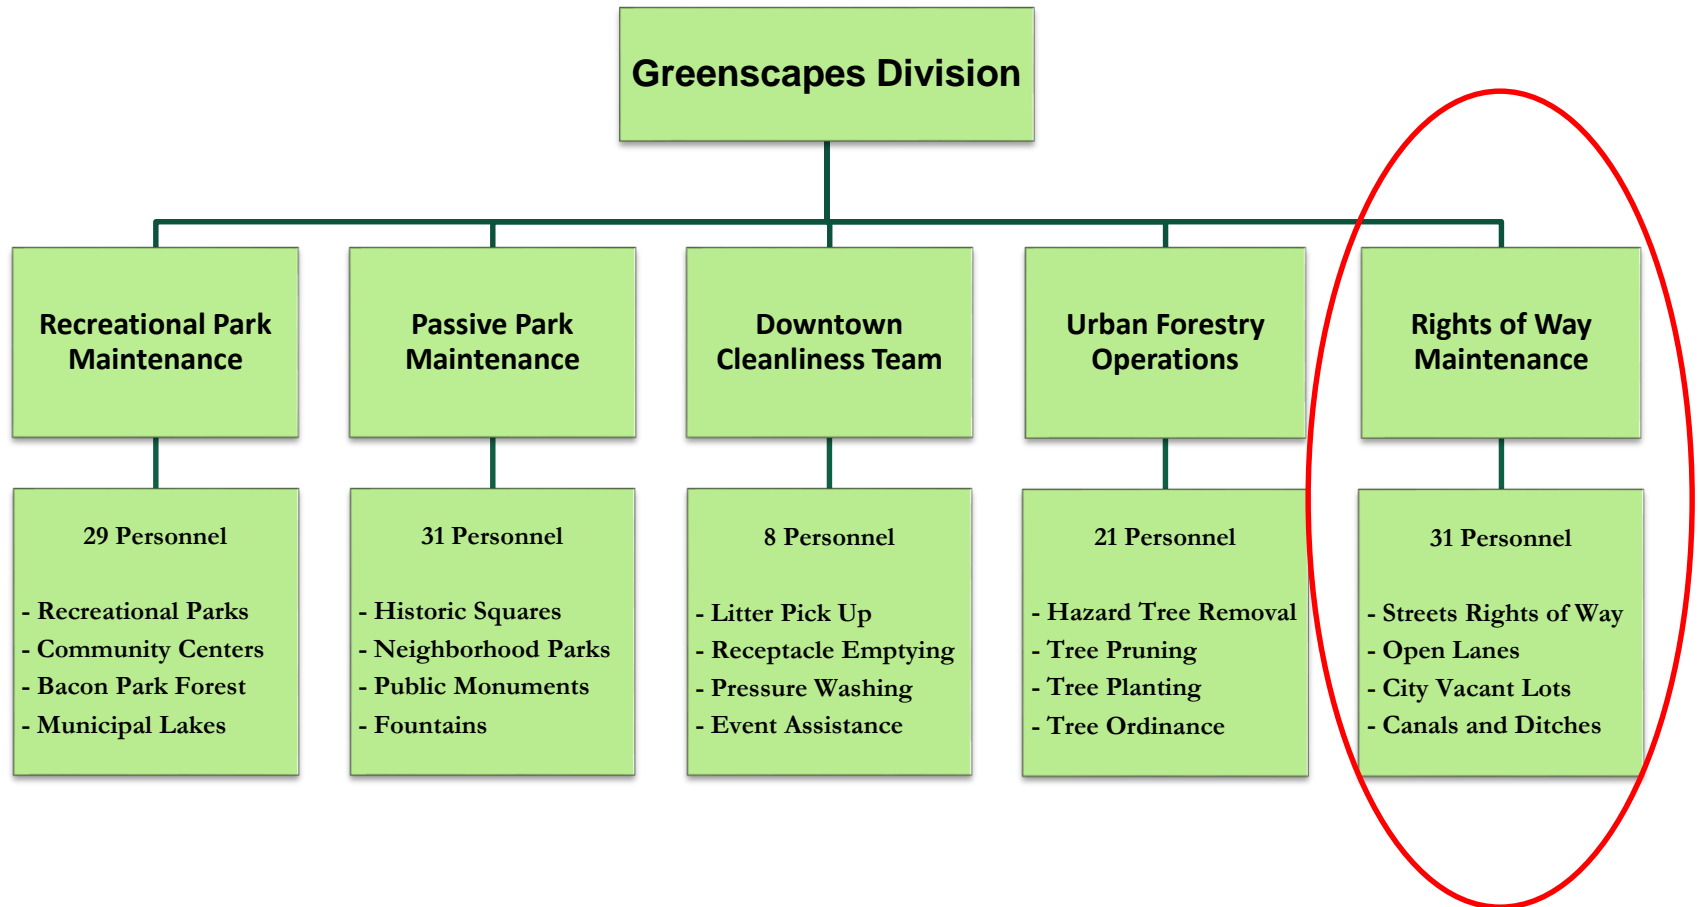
Greenscapes Division

Recreational Park Maintenance

29 Personnel

- Recreational Parks
- Community Centers
- Bacon Park Forest
- Municipal Lakes

Passive Park Maintenance

31 Personnel

- Historic Squares
- Neighborhood Parks
- Public Monuments
- Fountains

Downtown Cleanliness Team

8 Personnel

- Litter Pick Up
- Receptacle Emptying
- Pressure Washing
- Event Assistance

Urban Forestry Operations

21 Personnel

- Hazard Tree Removal
- Tree Pruning
- Tree Planting
- Tree Ordinance

Rights of Way Maintenance

31 Personnel

- Streets Rights of Way
- Open Lanes
- City Vacant Lots
- Canals and Ditches